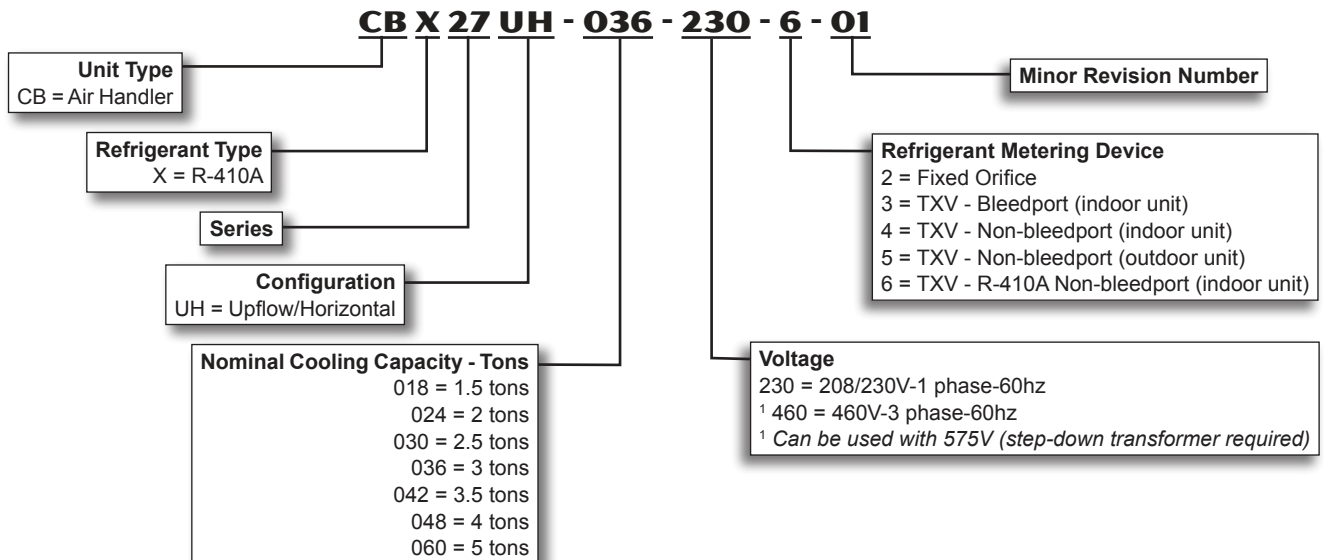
CB X 27 UH - 036 - 230 - 6 - 01

Unit Type
CB = Air Handler

Refrigerant Type
X = R-410A

Series

Configuration
UH = Upflow/Horizontal

Nominal Cooling Capacity - Tons
018 = 1.5 tons
024 = 2 tons
030 = 2.5 tons
036 = 3 tons
042 = 3.5 tons
048 = 4 tons
060 = 5 tons

Minor Revision Number

Refrigerant Metering Device
2 = Fixed Orifice
3 = TXV - Bleedport (indoor unit)
4 = TXV - Non-bleedport (indoor unit)
5 = TXV - Non-bleedport (outdoor unit)
6 = TXV - R-410A Non-bleedport (indoor unit)

Voltage
230 = 208/230V-1 phase-60hz
$^1$ 460 = 460V-3 phase-60hz
$^1$ Can be used with 575V (step-down transformer required)